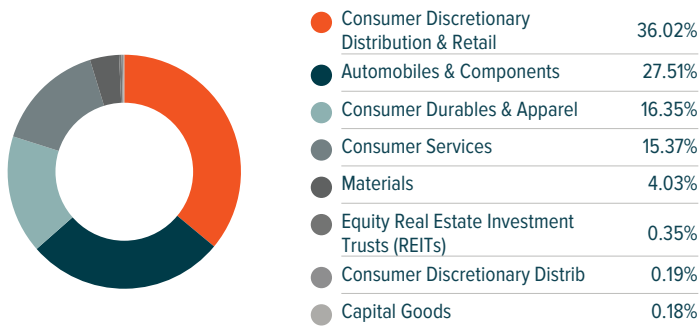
| | |
|---|---|
| Consumer Discretionary Distribution & Retail | 36.02% |
| Automobiles & Components | 27.51% |
| Consumer Durables & Apparel | 16.35% |
| Consumer Services | 15.37% |
| Materials | 4.03% |
| Equity Real Estate Investment Trusts (REITs) | 0.35% |
| Consumer Discretionary Distrib | 0.19% |
| Capital Goods | 0.18% |